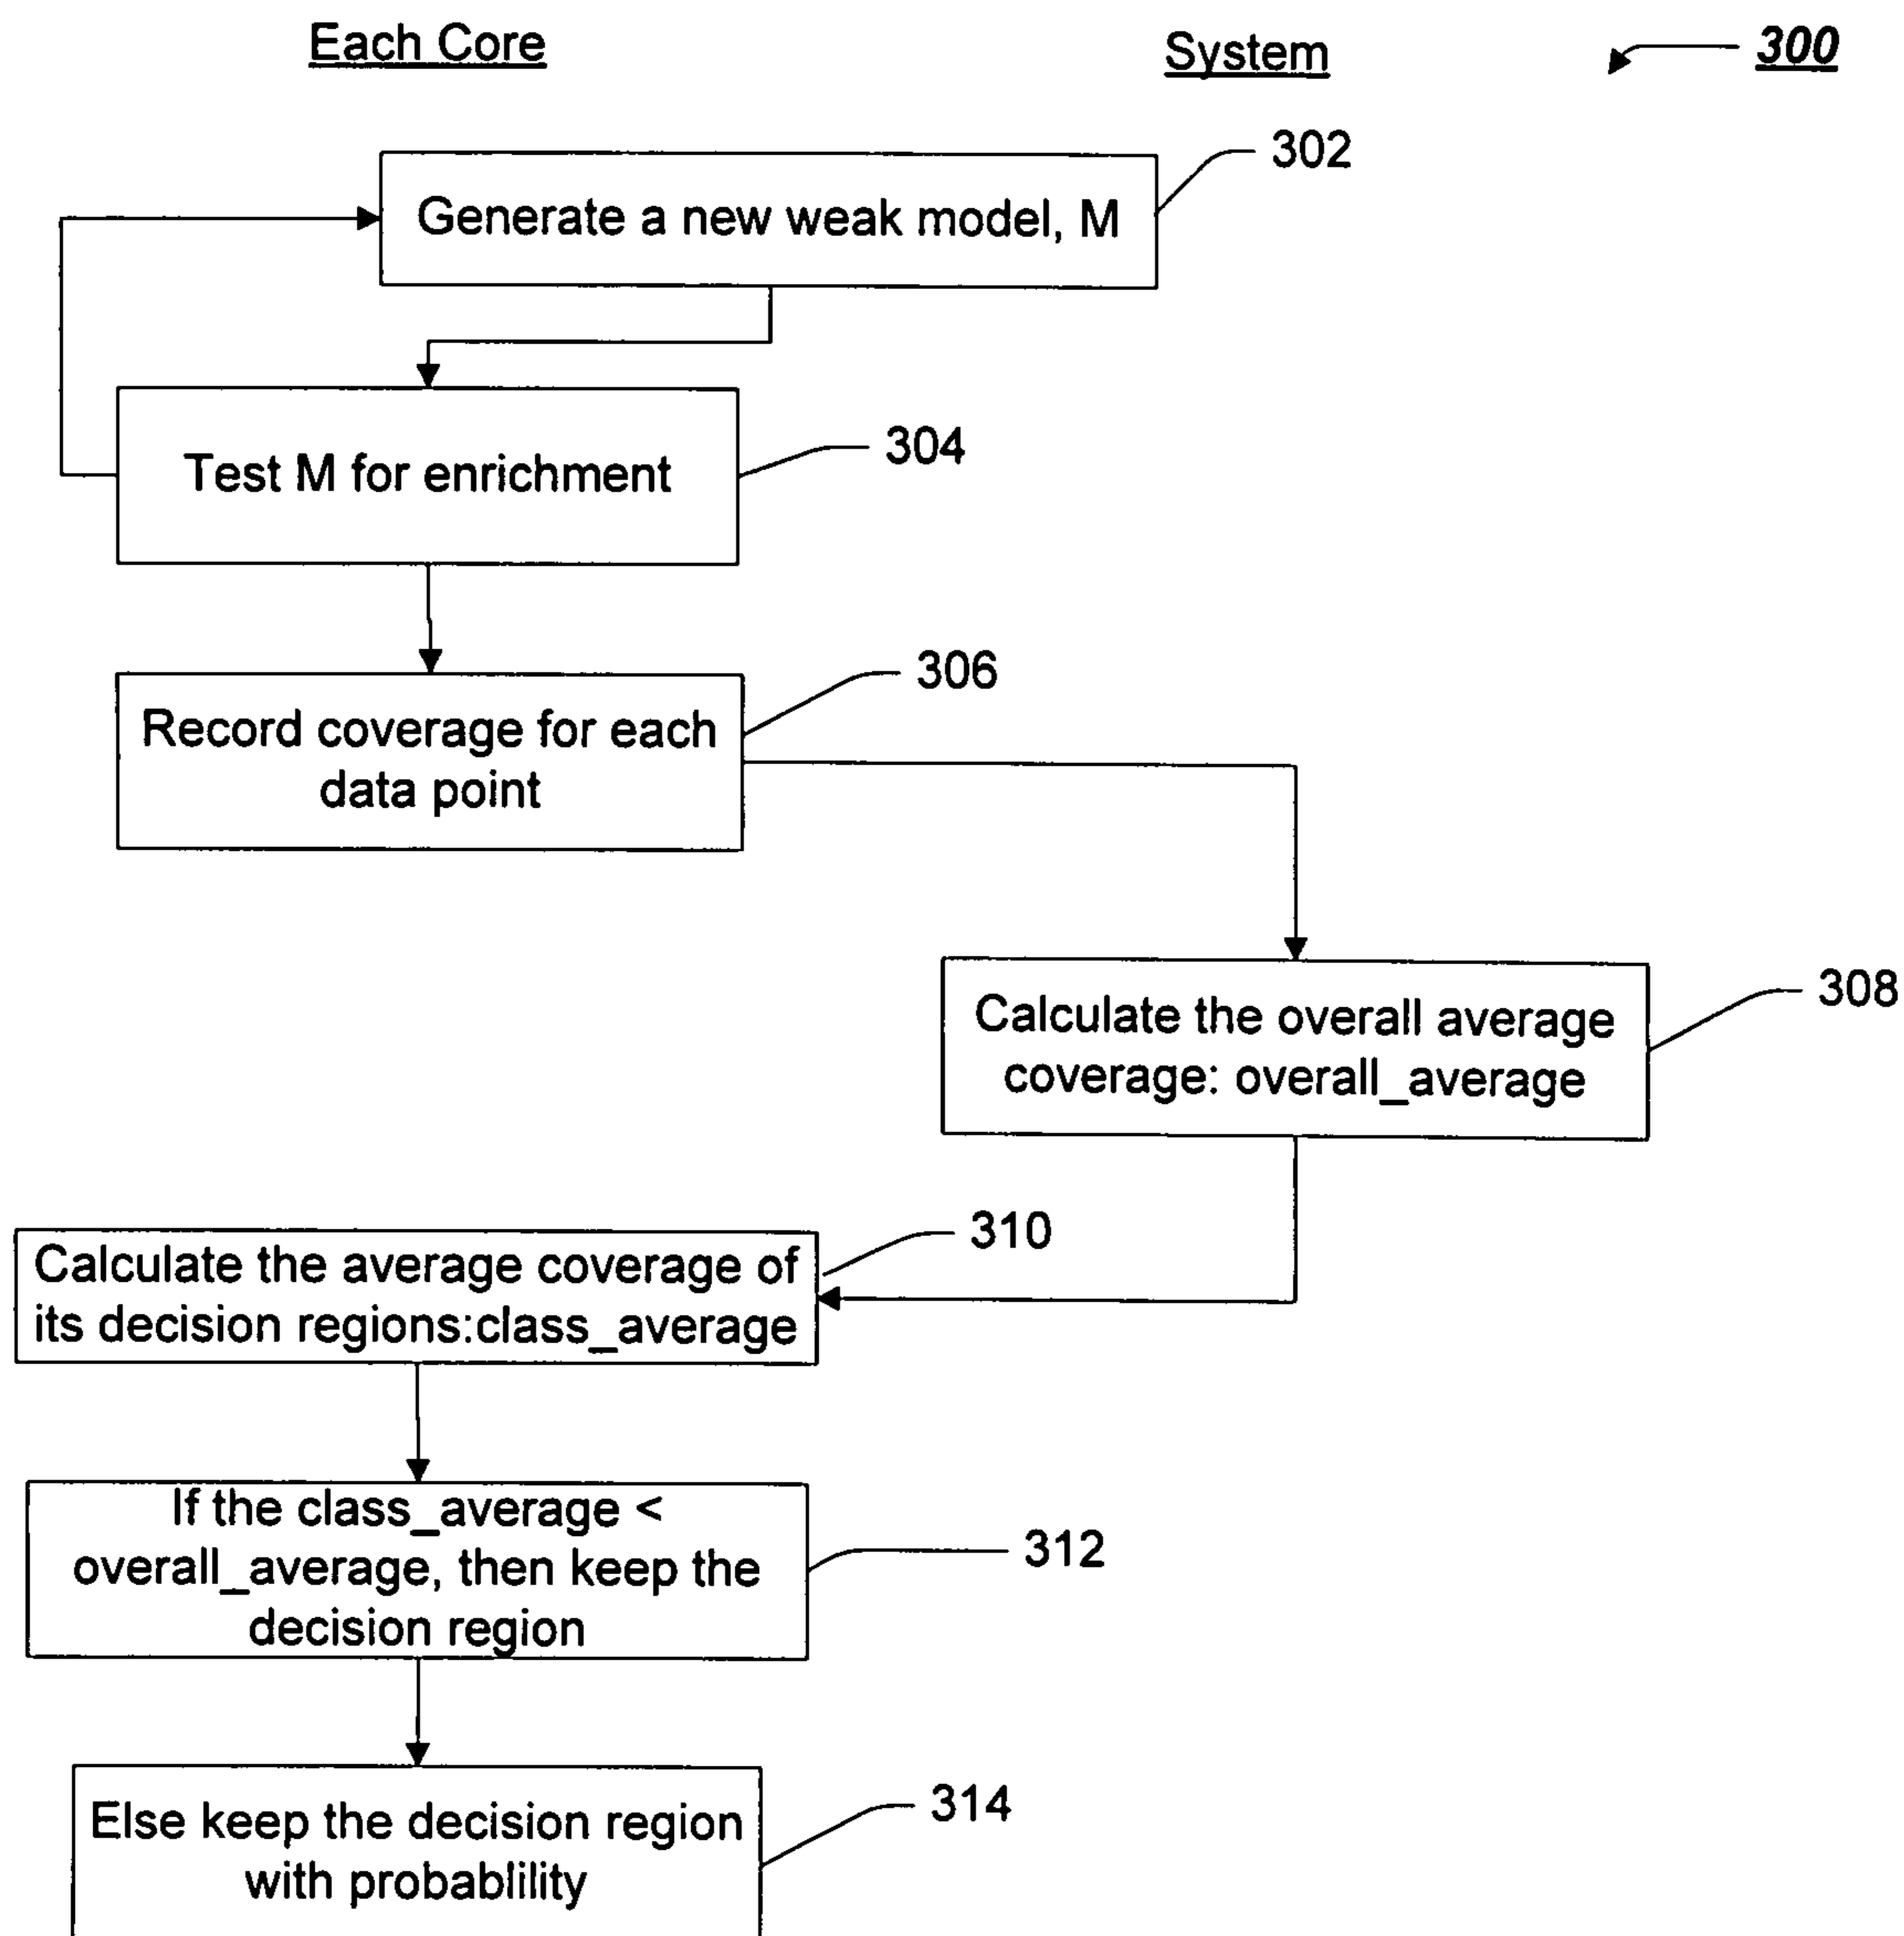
Each Core

System

300

Generate a new weak model, M

302

Test M for enrichment

304

Record coverage for each data point

306

Calculate the overall average coverage: overall_average

308

Calculate the average coverage of its decision regions:class_average

310

If the class_average < overall_average, then keep the decision region

312

Else keep the decision region with probablility

314